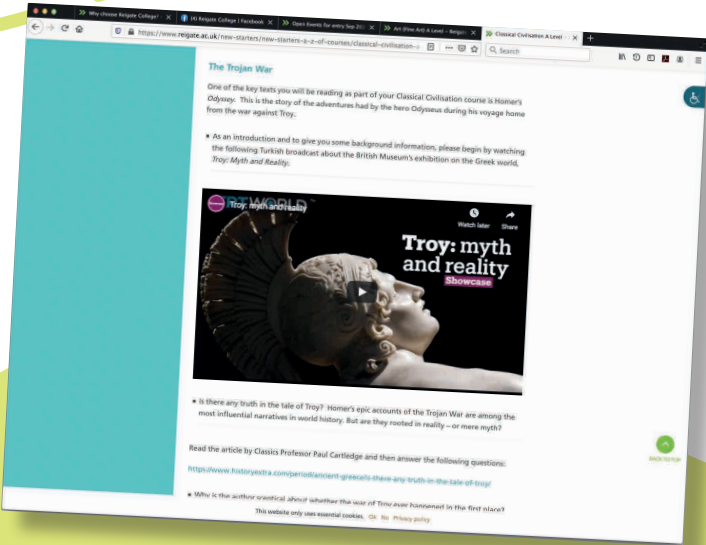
Why choose Reigate College? | (4) Reigate College | Facebook | Open Events for entry Sep 20 | Art (Fine Art) A Level – Reigat | Classical Civilisation A Level

https://www.reigate.ac.uk/new-starters/new-starters-a-z-of-courses/classical-civilisation-a

Search

The Trojan War

One of the key texts you will be reading as part of your Classical Civilisation course is Homer's Odyssey. This is the story of the adventures had by the hero Odysseus during his voyage home from the war against Troy.

• As an introduction and to give you some background information, please begin by watching the following Turkish broadcast about the British Museum's exhibition on the Greek world, Troy: Myth and Reality.

TRT WORLD

Troy: myth and reality

Watch later

Share

Troy: myth and reality

Showcase

• Is there any truth in the tale of Troy? Homer's epic accounts of the Trojan War are among the most influential narratives in world history. But are they rooted in reality – or mere myth?

Read the article by Classics Professor Paul Cartledge and then answer the following questions:

https://www.historyextra.com/period/ancient-greece/is-there-any-truth-in-the-tale-of-troy/

• Why is the author sceptical about whether the war of Troy ever happened in the first place?

BACK TO TOP

This website only uses essential cookies. Ok No Privacy policy